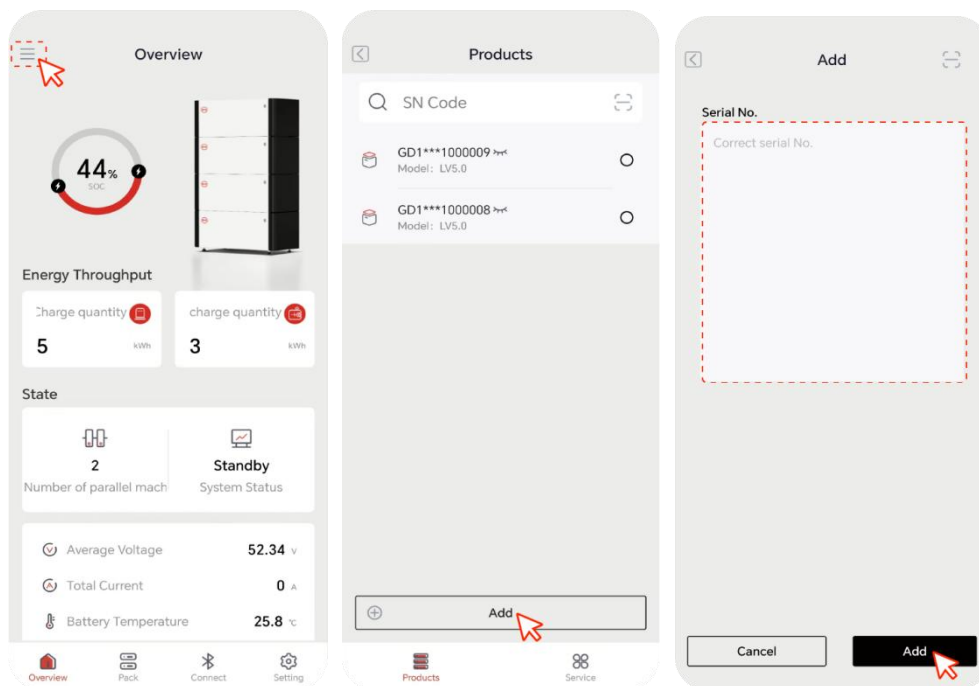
Overview

44%
SOC

Energy Throughput

Charge quantity
5 kWh

charge quantity
3 kWh

State

2
Number of parallel mach

Standby
System Status

Average Voltage 52.34 V
Total Current 0 A
Battery Temperature 25.8 ℃

Overview Pack Connect Setting

Products

SN Code

GD1***1000009
Model: LV5.0

GD1***1000008
Model: LV5.0

Add

Products Service

Add

Serial No.
Correct serial No.

Cancel
Add